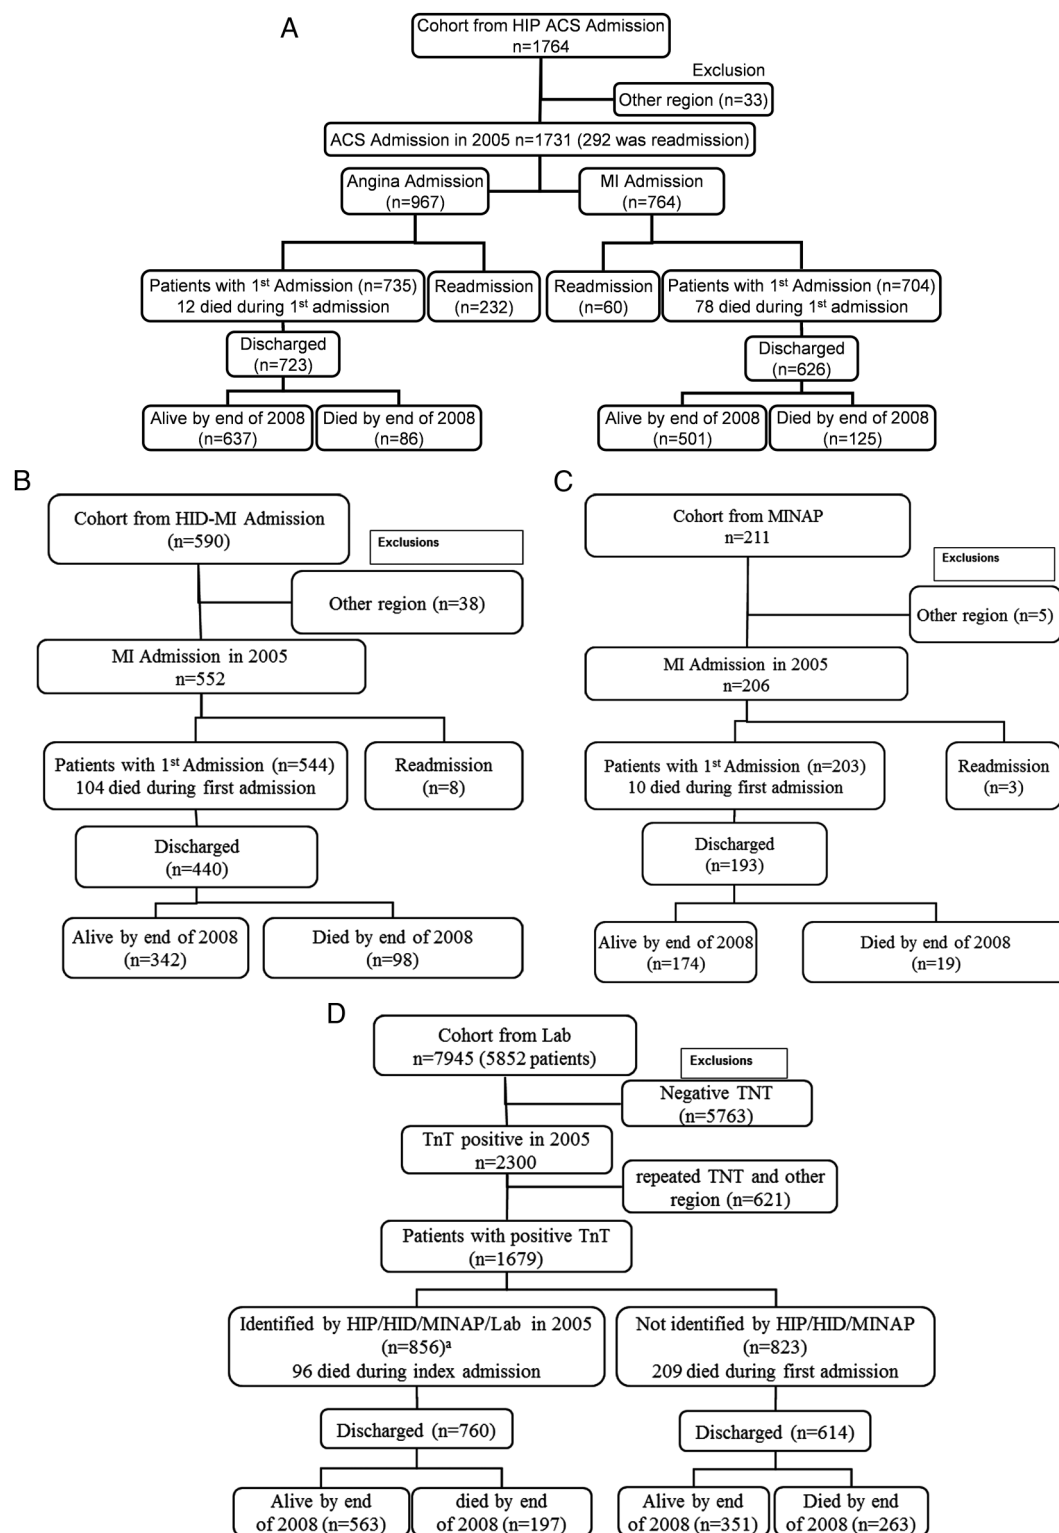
A

Cohort from HIP ACS Admission n=1764

Exclusion

Other region (n=33)

ACS Admission in 2005 n=1731 (292 was readmission)

Angina Admission (n=967)

MI Admission (n=764)

Patients with 1$^{st}$ Admission (n=735) 12 died during 1$^{st}$ admission

Readmission (n=232)

Readmission (n=60)

Patients with 1$^{st}$ Admission (n=704) 78 died during 1$^{st}$ admission

Discharged (n=723)

Discharged (n=626)

Alive by end of 2008 (n=637)

Died by end of 2008 (n=86)

Alive by end of 2008 (n=501)

Died by end of 2008 (n=125)

B

Cohort from HID-MI Admission (n=590)

Exclusions

Other region (n=38)

MI Admission in 2005 n=552

Patients with 1$^{st}$ Admission (n=544) 104 died during first admission

Readmission (n=8)

Discharged (n=440)

Alive by end of 2008 (n=342)

Died by end of 2008 (n=98)

C

Cohort from MINAP n=211

Exclusions

Other region (n=5)

MI Admission in 2005 n=206

Patients with 1$^{st}$ Admission (n=203) 10 died during first admission

Readmission (n=3)

Discharged (n=193)

Alive by end of 2008 (n=174)

Died by end of 2008 (n=19)

D

Cohort from Lab n=7945 (5852 patients)

Exclusions

Negative TNT (n=5763)

TnT positive in 2005 n=2300

repeated TNT and other region (n=621)

Patients with positive TnT (n=1679)

Identified by HIP/HID/MINAP/Lab in 2005 (n=856)$^{a}$ 96 died during index admission

Not identified by HIP/HID/MINAP (n=823) 209 died during first admission

Discharged (n=760)

Discharged (n=614)

Alive by end of 2008 (n=563)

died by end of 2008 (n=197)

Alive by end of 2008 (n=351)

Died by end of 2008 (n=263)